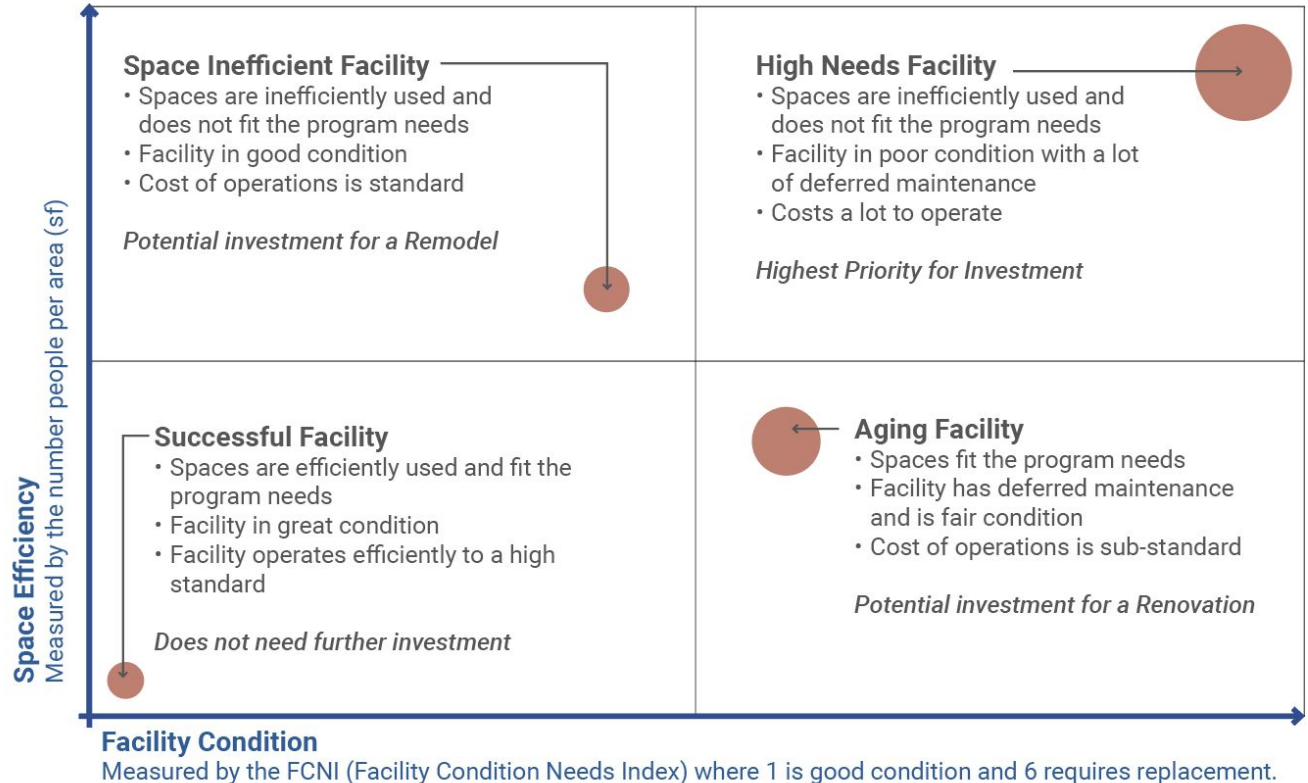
Space Inefficient Facility
• Spaces are inefficiently used and does not fit the program needs
• Facility in good condition
• Cost of operations is standard

Potential investment for a Remodel

High Needs Facility
• Spaces are inefficiently used and does not fit the program needs
• Facility in poor condition with a lot of deferred maintenance
• Costs a lot to operate

Highest Priority for Investment

Successful Facility
• Spaces are efficiently used and fit the program needs
• Facility in great condition
• Facility operates efficiently to a high standard

Does not need further investment

Aging Facility
• Spaces fit the program needs
• Facility has deferred maintenance and is fair condition
• Cost of operations is sub-standard

Potential investment for a Renovation

Space Efficiency
Measured by the number people per area (sf)

Facility Condition
Measured by the FCNI (Facility Condition Needs Index) where 1 is good condition and 6 requires replacement.